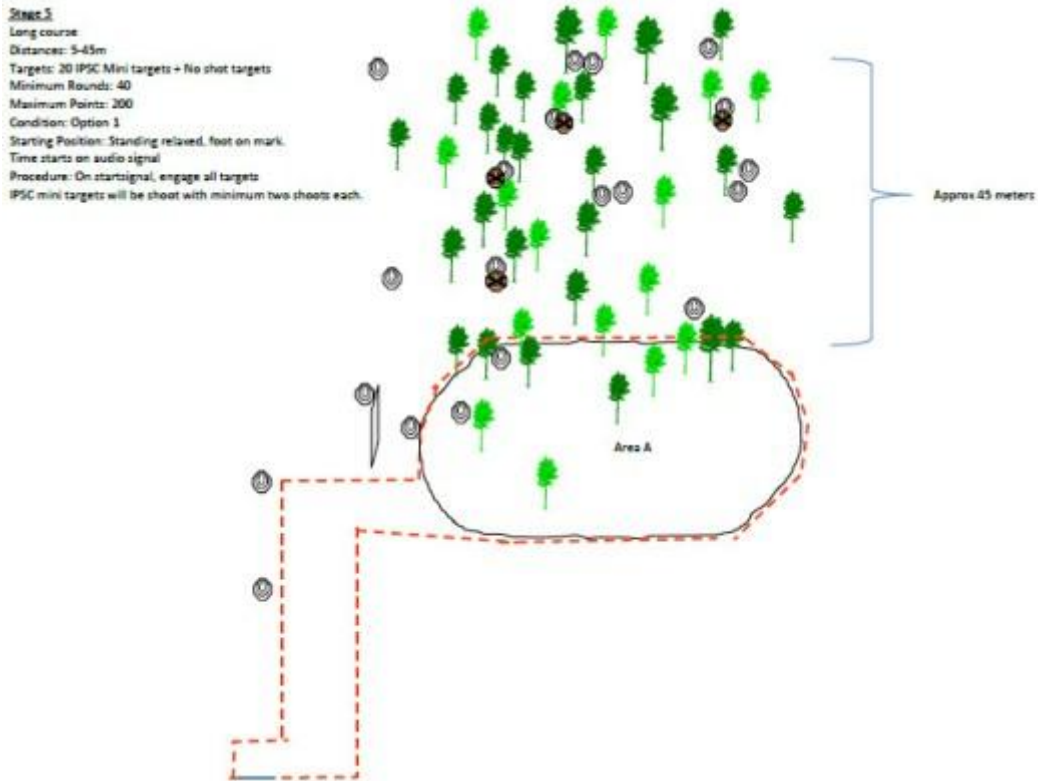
Stage 5
Long course
Distances: 5-45m
Targets: 20 IPSC Mini targets + No shot targets
Minimum Rounds: 40
Maximum Points: 200
Condition: Option 1
Starting Position: Standing relaxed, foot on mark.
Time starts on audio signal
Procedure: On startsignal, engage all targets
IPSC mini targets will be shoot with minimum two shoots each.

Approx 45 meters

Area A